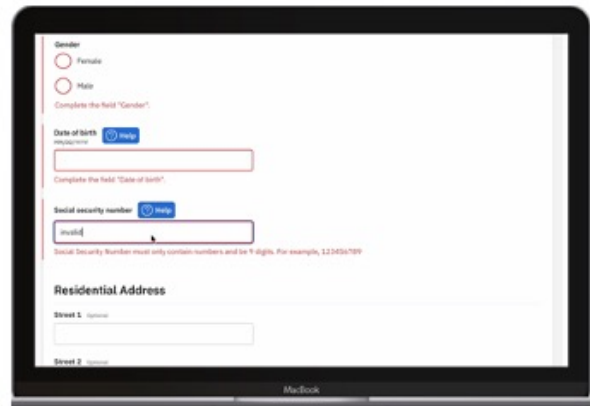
Gender

Female

Male

Complete the field "Gender".

Date of birth
MM/DD/YYYY
Help

Complete the field "Date of birth".

Social security number
Help

invalid

Social Security Number must only contain numbers and be 9 digits. For example, 123456789

Residential Address

Street 1 Optional

Street 2 Optional

MacBook